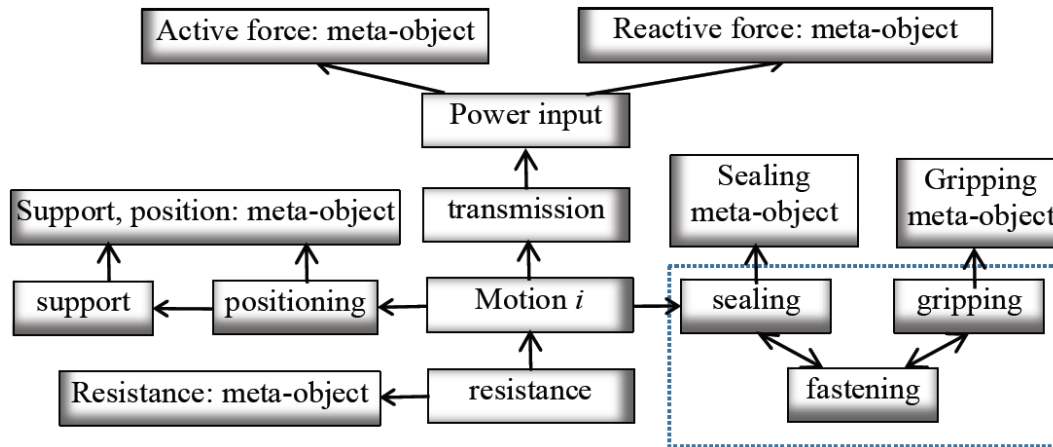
Active force: meta-object

Reactive force: meta-object

Power input

transmission

Sealing meta-object

Gripping meta-object

Support, position: meta-object

support

positioning

Motion $i$

sealing

gripping

fastening

Resistance: meta-object

resistance